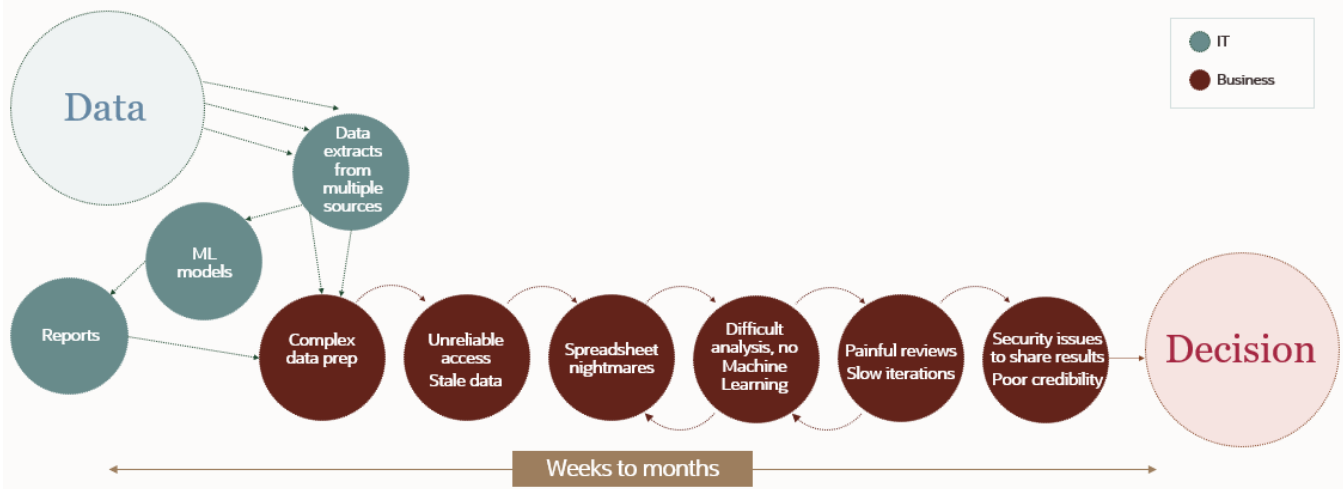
IT

Business

Data

Data extracts from multiple sources

ML models

Reports

Complex data prep

Unreliable access Stale data

Spreadsheet nightmares

Difficult analysis, no Machine Learning

Painful reviews Slow iterations

Security issues to share results Poor credibility

Decision

Weeks to months